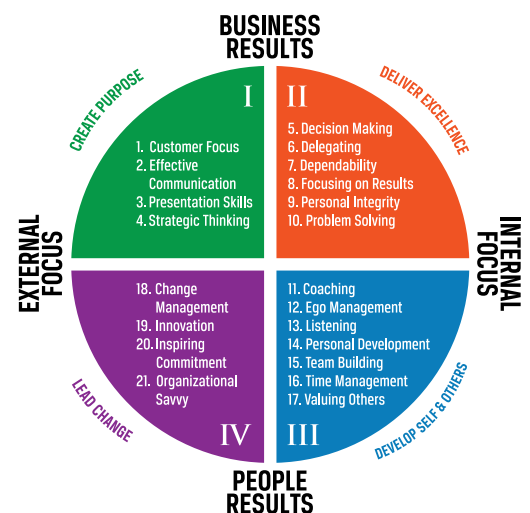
BUSINESS RESULTS

CREATE PURPOSE

I

1. Customer Focus
2. Effective Communication
3. Presentation Skills
4. Strategic Thinking

DELIVER EXCELLENCE

II

5. Decision Making
6. Delegating
7. Dependability
8. Focusing on Results
9. Personal Integrity
10. Problem Solving

EXTERNAL FOCUS

INTERNAL FOCUS

18. Change Management
19. Innovation
20. Inspiring Commitment
21. Organizational Savvy

IV

LEAD CHANGE

11. Coaching
12. Ego Management
13. Listening
14. Personal Development
15. Team Building
16. Time Management
17. Valuing Others

III

DEVELOP SELF & OTHERS

PEOPLE RESULTS